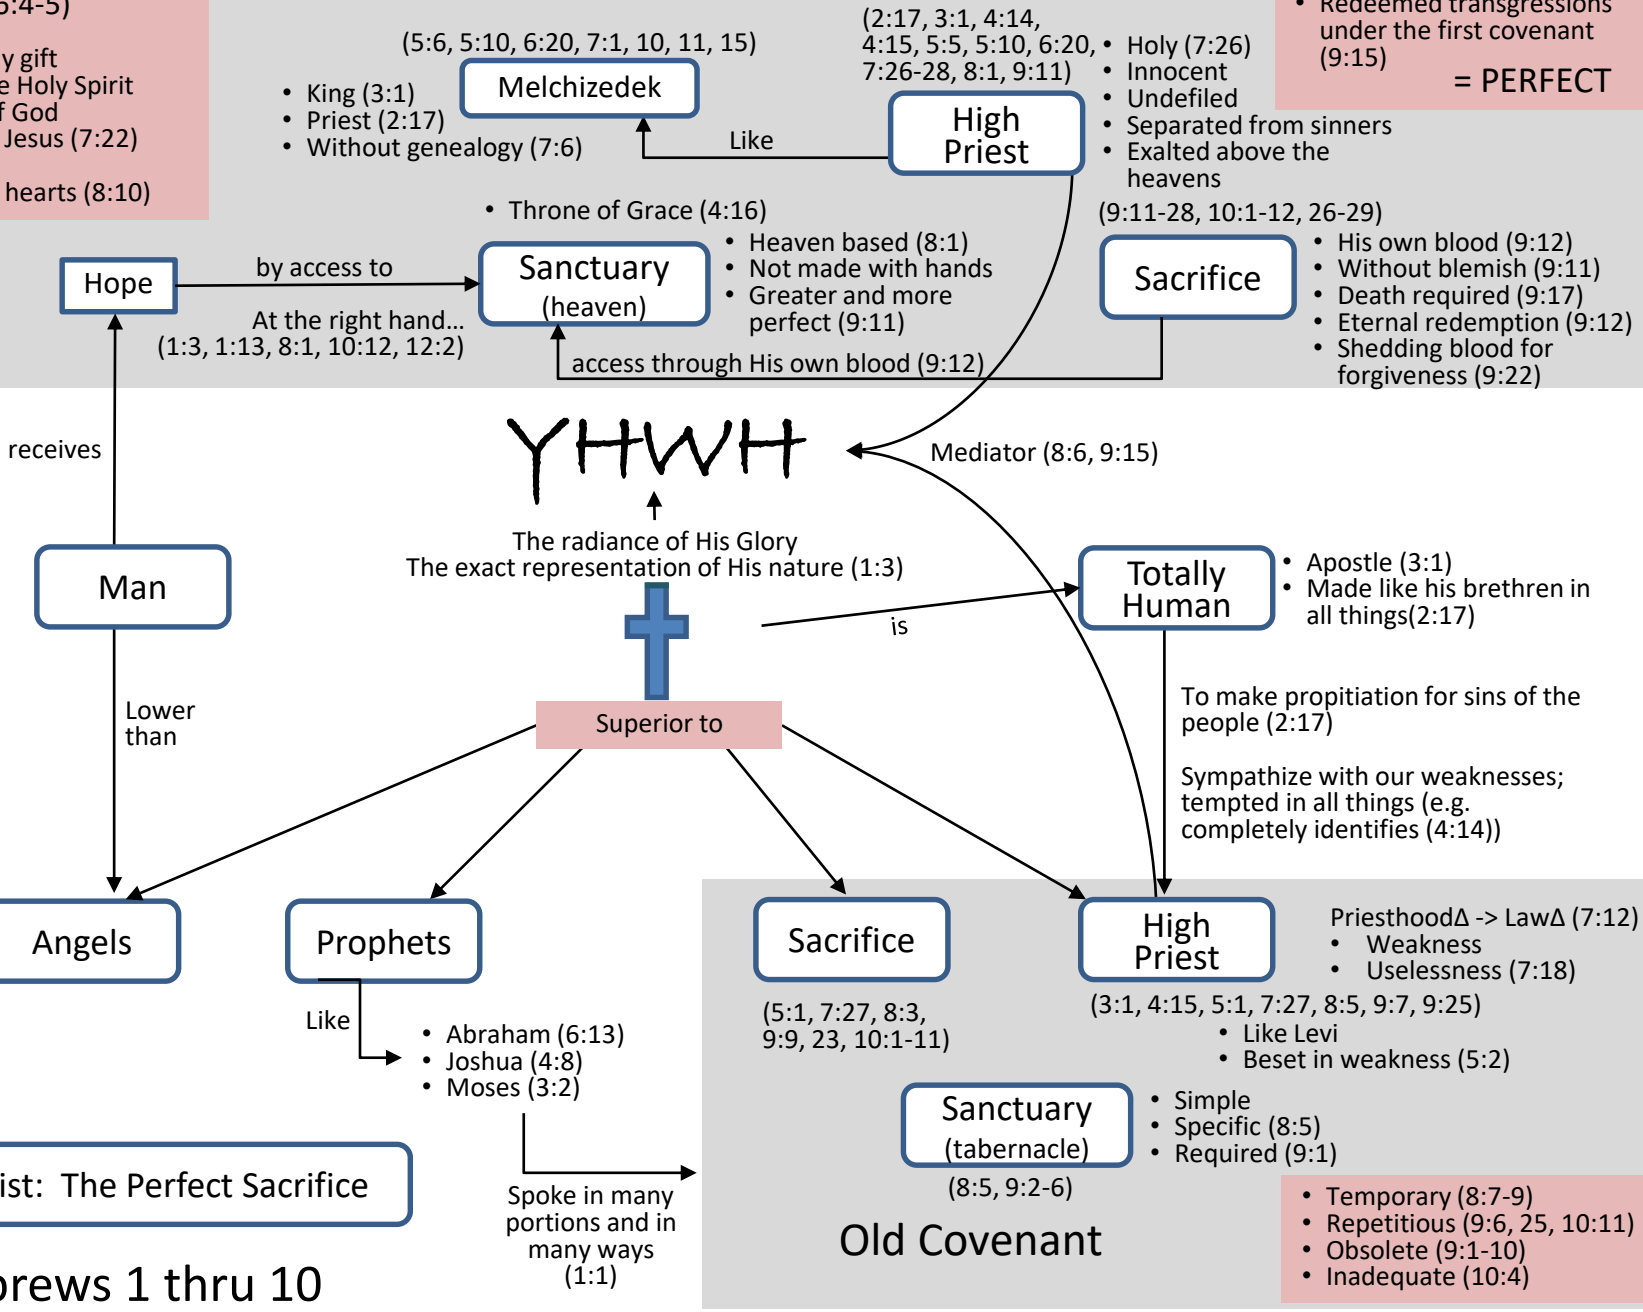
5:4-5)

y gift
e Holy Spirit
f God
Jesus (7:22)

hearts (8:10)

(5:6, 5:10, 6:20, 7:1, 10, 11, 15)

Melchizedek

• King (3:1)
• Priest (2:17)
• Without genealogy (7:6)

Like

(2:17, 3:1, 4:14, 4:15, 5:5, 5:10, 6:20, 7:26-28, 8:1, 9:11)

High Priest

• Holy (7:26)
• Innocent
• Undefiled
• Separated from sinners
• Exalted above the heavens

• Redeemed transgressions under the first covenant (9:15)

= PERFECT

• Throne of Grace (4:16)

Hope

by access to

Sanctuary (heaven)

• Heaven based (8:1)
• Not made with hands
• Greater and more perfect (9:11)

At the right hand...
(1:3, 1:13, 8:1, 10:12, 12:2)

(9:11-28, 10:1-12, 26-29)

Sacrifice

• His own blood (9:12)
• Without blemish (9:11)
• Death required (9:17)
• Eternal redemption (9:12)
• Shedding blood for forgiveness (9:22)

access through His own blood (9:12)

receives

YHWH

Mediator (8:6, 9:15)

The radiance of His Glory
The exact representation of His nature (1:3)

Man

Totally Human

• Apostle (3:1)
• Made like his brethren in all things(2:17)

is

Lower than

Superior to

To make propitiation for sins of the people (2:17)

Sympathize with our weaknesses; tempted in all things (e.g. completely identifies (4:14))

Angels

Prophets

Sacrifice

High Priest

PriesthoodΔ -> LawΔ (7:12)
• Weakness
• Uselessness (7:18)

(5:1, 7:27, 8:3, 9:9, 23, 10:1-11)

(3:1, 4:15, 5:1, 7:27, 8:5, 9:7, 9:25)
• Like Levi
• Beset in weakness (5:2)

Like

• Abraham (6:13)
• Joshua (4:8)
• Moses (3:2)

Sanctuary (tabernacle)

• Simple
• Specific (8:5)
• Required (9:1)

(8:5, 9:2-6)

ist: The Perfect Sacrifice

Spoke in many portions and in many ways (1:1)

Old Covenant

• Temporary (8:7-9)
• Repetitious (9:6, 25, 10:11)
• Obsolete (9:1-10)
• Inadequate (10:4)

rews 1 thru 10